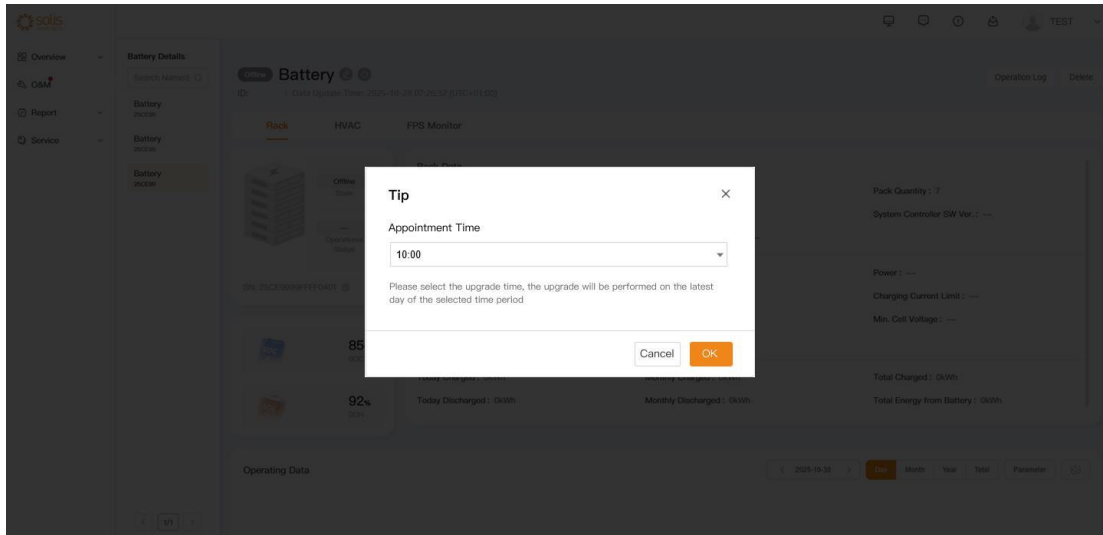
solis

TEST

Overview
O&M
Report
Service

Battery Details
Search Named
Battery
Battery
Battery

1/1

Offline Battery
ID: Data Update Time: 2025-10-30 07:26:32 (UTC+01:00)

Operation Log Delete

Rack HVAC FPS Monitor

Offline
Status

Operational Status

SN: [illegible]

Rack Data

Pack Quantity : 7

System Controller SW Ver. : --

Power : --

Charging Current Limit : --

Min. Cell Voltage : --

85

92%

Today Charged : 0kWh
Monthly Charged : 0kWh
Total Charged : 0kWh

Today Discharged : 0kWh
Monthly Discharged : 0kWh
Total Energy from Battery : 0kWh

Operating Data

2025-10-30 Day Month Year Total Parameter

Tip

Appointment Time

10:00

Please select the upgrade time, the upgrade will be performed on the latest day of the selected time period

Cancel OK